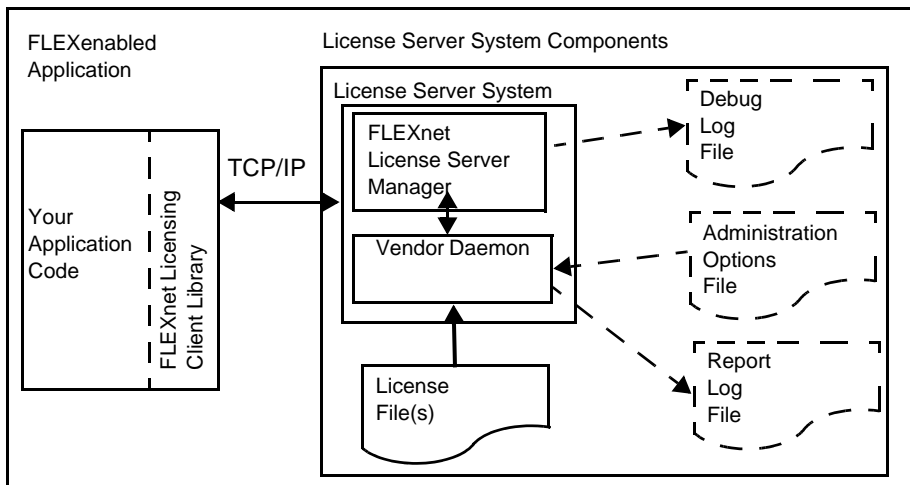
FLEXenabled Application

License Server System Components

License Server System

FLEXnet License Server Manager

Vendor Daemon

TCP/IP

Your Application Code

FLEXnet Licensing Client Library

Debug Log File

Administration Options File

Report Log File

License File(s)